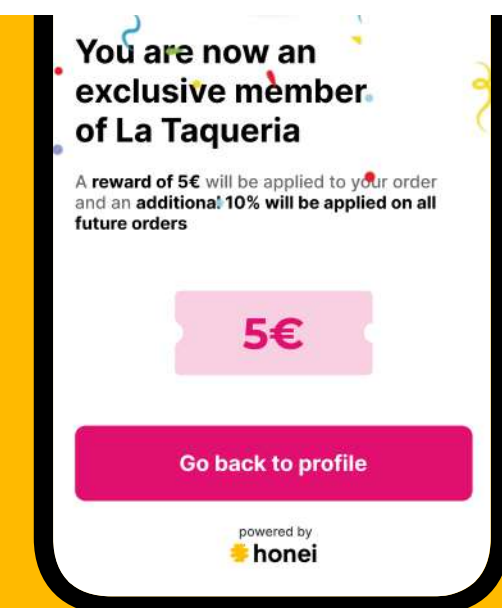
You are now an exclusive member of La Taqueria

A **reward of 5€** will be applied to your order and an **additional 10% will be applied on all future orders**

5€

Go back to profile

powered by
honei